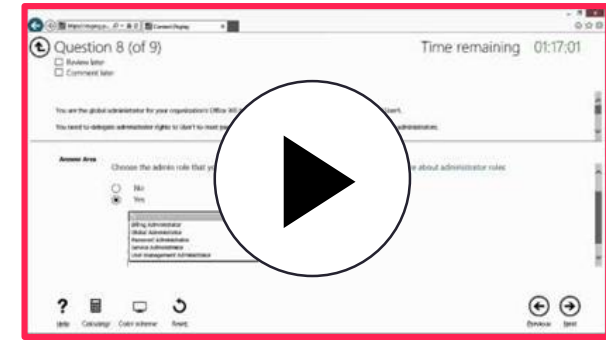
Question 8 (of 9)
Review later
Comment later

Time remaining 01:17:01

You are the global administrator for your organization's Office 365 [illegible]
You need to delegate administrator rights to User1 to meet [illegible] administrators.

Answer Area
Choose the admin role that yo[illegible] about administrator roles
No
Yes

Billing Administrator
Global Administrator
Password Administrator
Service Administrator
User management Administrator

Help
Calculator
Color scheme
Reset
Previous
Next